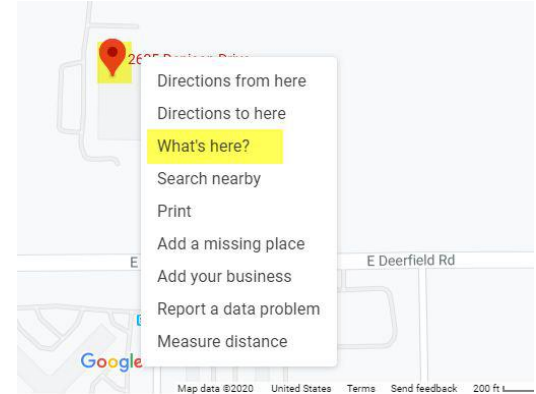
26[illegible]

Directions from here
Directions to here
What's here?
Search nearby
Print
Add a missing place
Add your business
Report a data problem
Measure distance

E
E Deerfield Rd

Googl

Map data ©2020 United States Terms Send feedback 200 ft